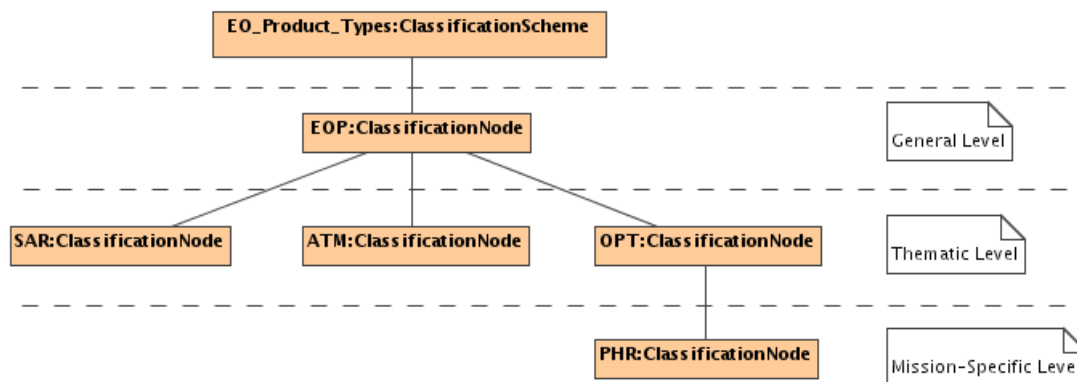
EO_Product_Types:ClassificationScheme

EOP:ClassificationNode

General Level

SAR:ClassificationNode

ATM:ClassificationNode

OPT:ClassificationNode

Thematic Level

PHR:ClassificationNode

Mission-Specific Leve